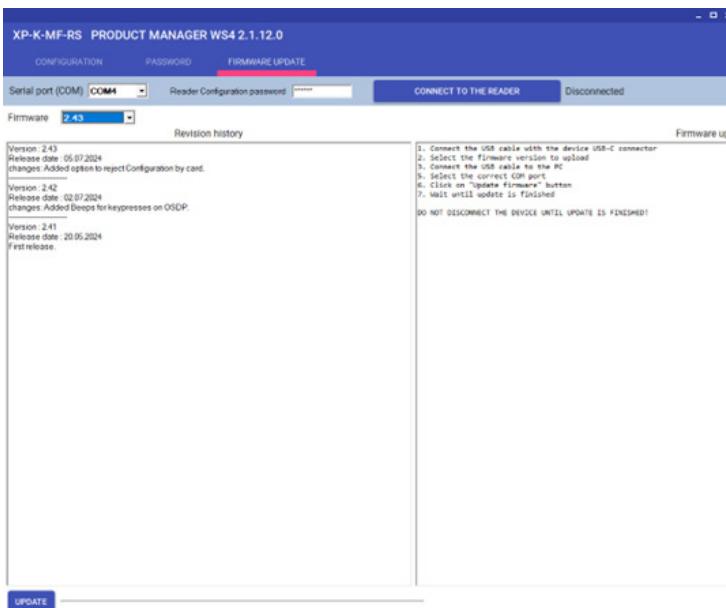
XP-K-MF-RS PRODUCT MANAGER WS4 2.1.12.0

CONFIGURATION PASSWORD FIRMWARE UPDATE

Serial port (COM) COM4 Reader Configuration password ****** CONNECT TO THE READER Disconnected

Firmware 2.43

Revision history

Firmware up

Version : 2.43
Release date : 05.07.2024
changes: Added option to reject Configuration by card.

Version : 2.42
Release date : 02.07.2024
changes: Added Beeps for keypresses on OSDP.

Version : 2.41
Release date : 20.05.2024
First release.

1. Connect the USB cable with the device USB-C connector
2. Select the firmware version to upload
3. Connect the USB cable to the PC
5. Select the correct COM port
6. Click on "Update firmware" button
7. Wait until update is finished

DO NOT DISCONNECT THE DEVICE UNTIL UPDATE IS FINISHED!

UPDATE